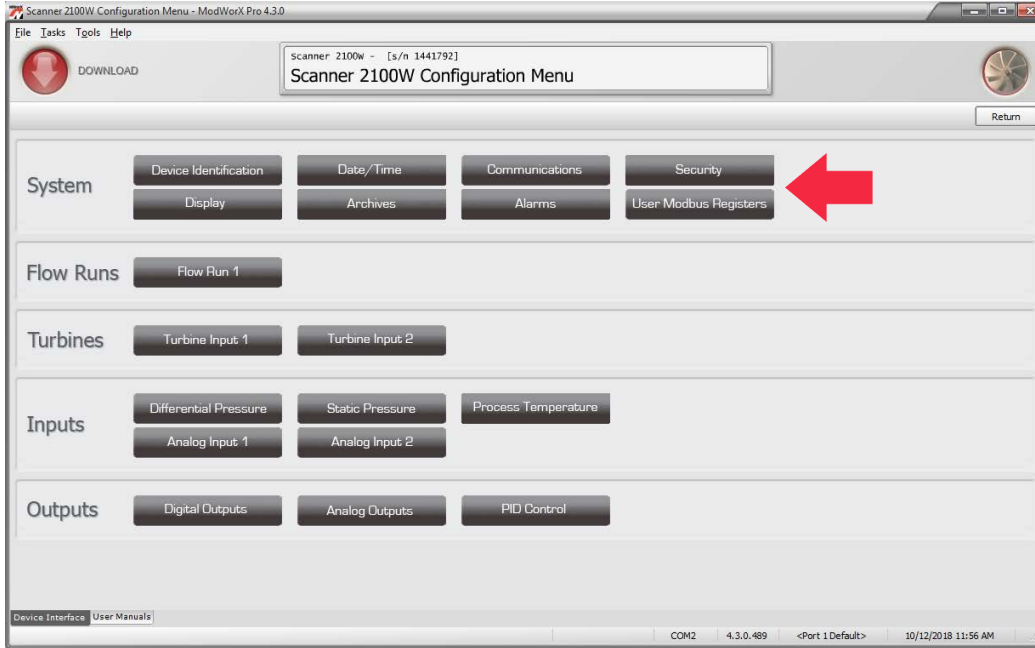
Scanner 2100W Configuration Menu - ModWorX Pro 4.3.0

File Tasks Tools Help

DOWNLOAD

Scanner 2100W - [s/n 1441792]
Scanner 2100W Configuration Menu

Return

System
Device Identification
Date/Time
Communications
Security
Display
Archives
Alarms
User Modbus Registers

Flow Runs
Flow Run 1

Turbines
Turbine Input 1
Turbine Input 2

Inputs
Differential Pressure
Static Pressure
Process Temperature
Analog Input 1
Analog Input 2

Outputs
Digital Outputs
Analog Outputs
PID Control

Device Interface
User Manuals

COM2
4.3.0.489
<Port 1 Default>
10/12/2018 11:56 AM